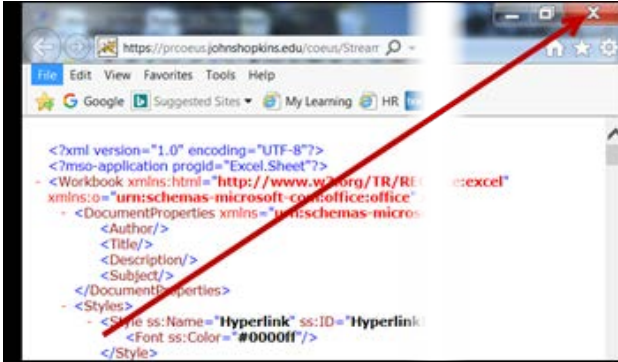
https://prcoeus.johnshopkins.edu/coeus/Stream

File Edit View Favorites Tools Help

Google Suggested Sites My Learning HR

<?xml version="1.0" encoding="UTF-8"?>
<?mso-application progid="Excel.Sheet"?>
- <Workbook xmlns:html="http://www.w3.org/TR/RE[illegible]:excel" xmlns:o="urn:schemas-microsoft-com:office:office"
- <DocumentProperties xmlns="urn:schemas-microso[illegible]
<Author/>
<Title/>
<Description/>
<Subject/>
</DocumentProperties>
- <Styles>
- <Style ss:Name="Hyperlink" ss:ID="Hyperlink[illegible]
<Font ss:Color="#0000ff"/>
</Style>